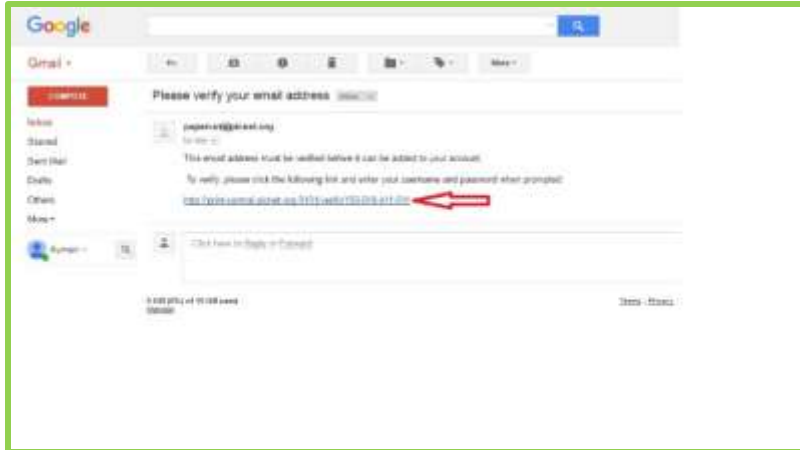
Google

Gmail ▾

COMPOSE

Inbox
Starred
Sent Mail
Drafts
Others
More ▾

Kumar ▾

More ▾

Please verify your email address Inbox ×

paperwork@pinnacl.org
to me

This email address must be verified before it can be added to your account.

To verify, please click the following link and enter your username and password when prompted:

http://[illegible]

Click here to Reply or Forward

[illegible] of 15 GB used
Manage

Terms - Privacy